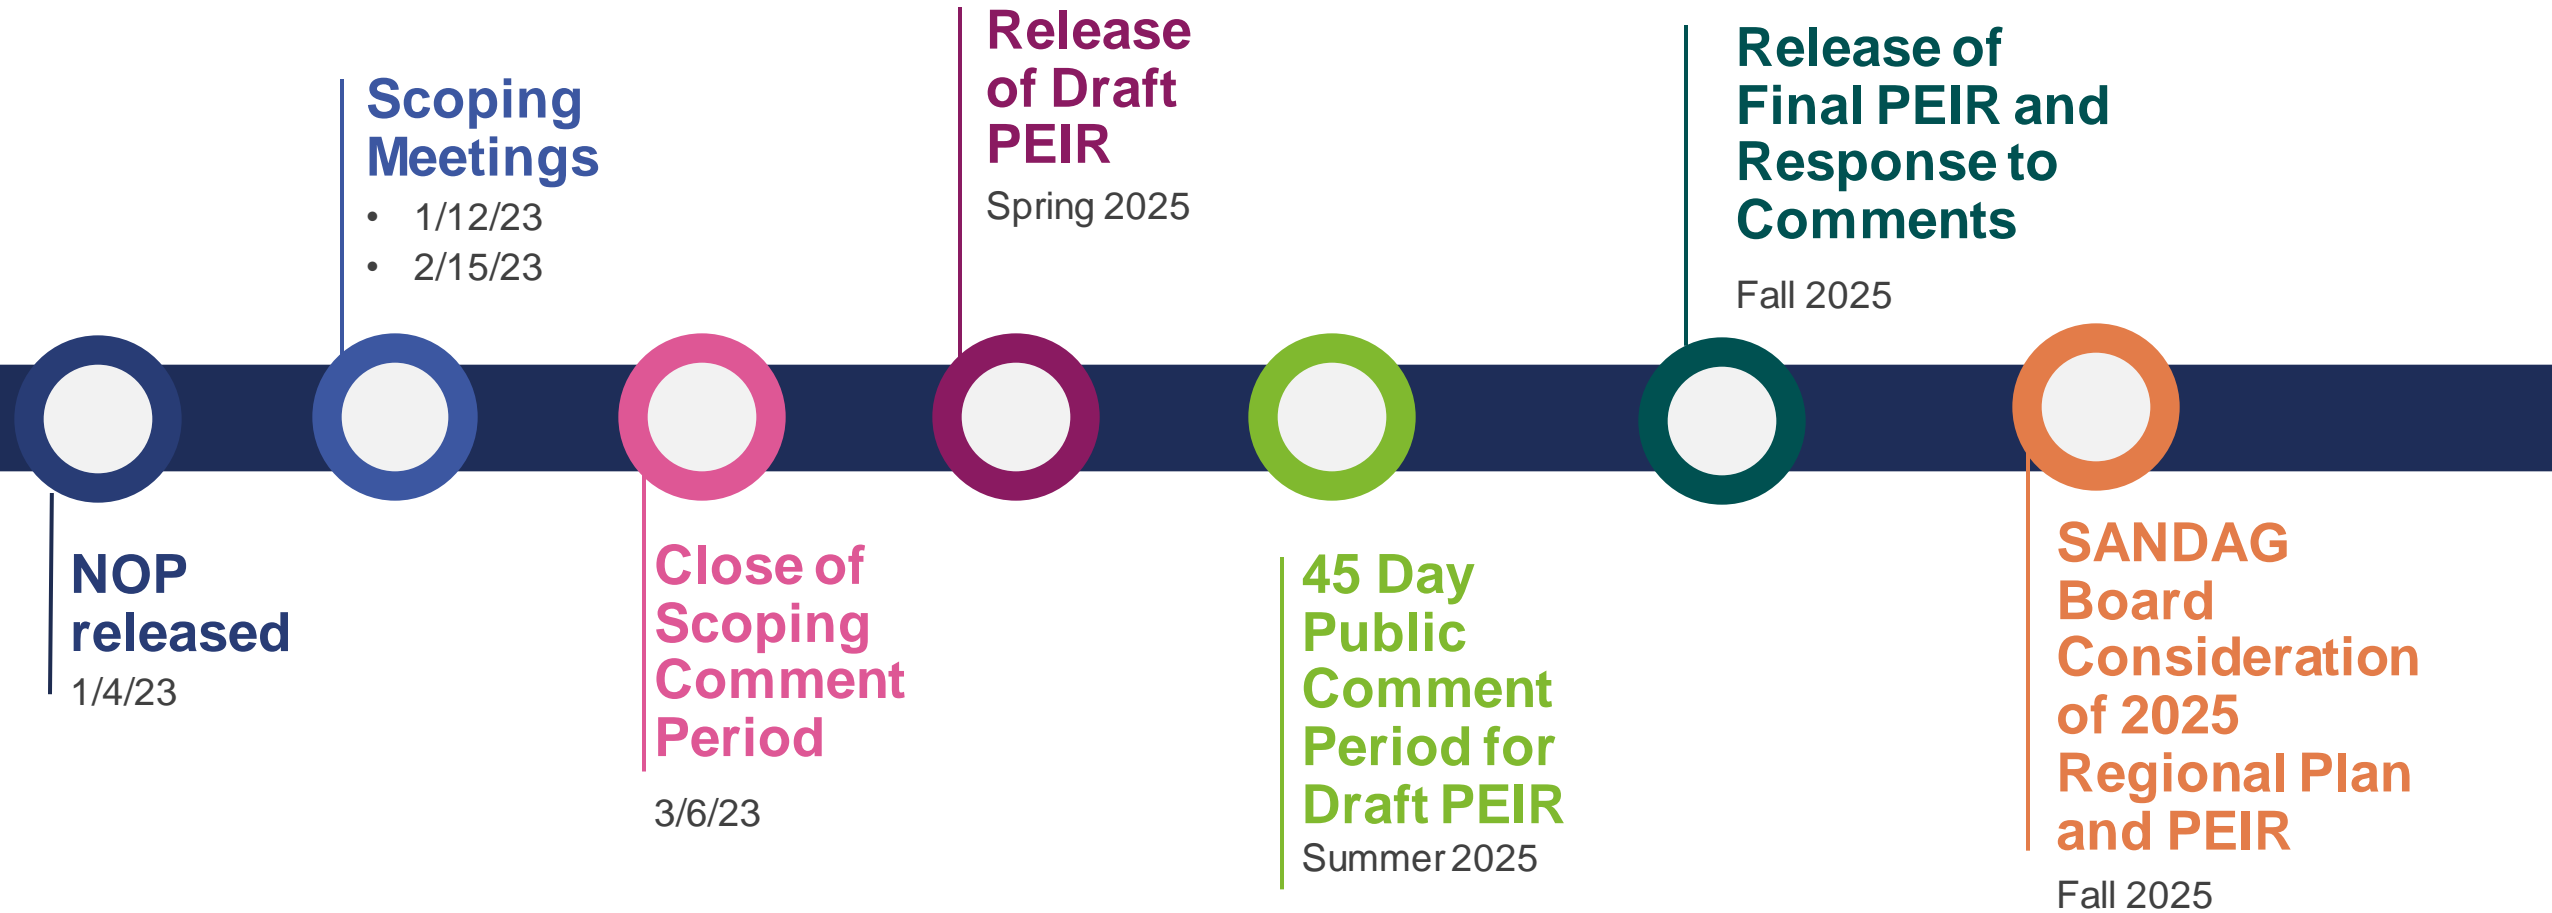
NOP released
1/4/23

Scoping Meetings
• 1/12/23
• 2/15/23

Close of Scoping Comment Period
3/6/23

Release of Draft PEIR
Spring 2025

45 Day Public Comment Period for Draft PEIR
Summer 2025

Release of Final PEIR and Response to Comments
Fall 2025

SANDAG Board Consideration of 2025 Regional Plan and PEIR
Fall 2025